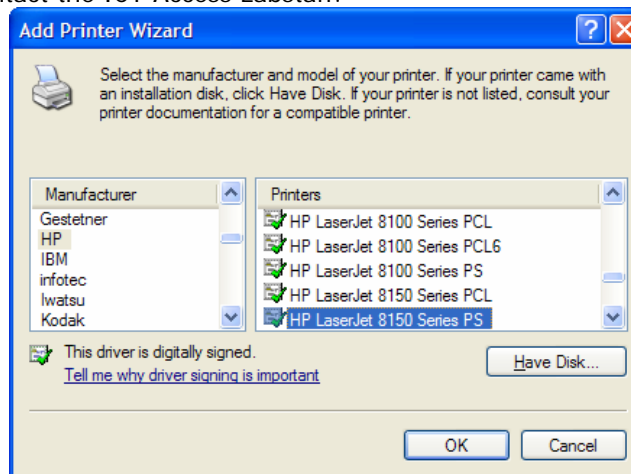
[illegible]

Add Printer Wizard

Select the manufacturer and model of your printer. If your printer came with an installation disk, click Have Disk. If your printer is not listed, consult your printer documentation for a compatible printer.

| Manufacturer |
|---|
| Gestetner |
| HP |
| IBM |
| infotec |
| Iwatsu |
| Kodak |

| Printers |
|---|
| HP LaserJet 8100 Series PCL |
| HP LaserJet 8100 Series PCL6 |
| HP LaserJet 8100 Series PS |
| HP LaserJet 8150 Series PCL |
| HP LaserJet 8150 Series PS |

This driver is digitally signed.
Tell me why driver signing is important

Have Disk...

OK Cancel